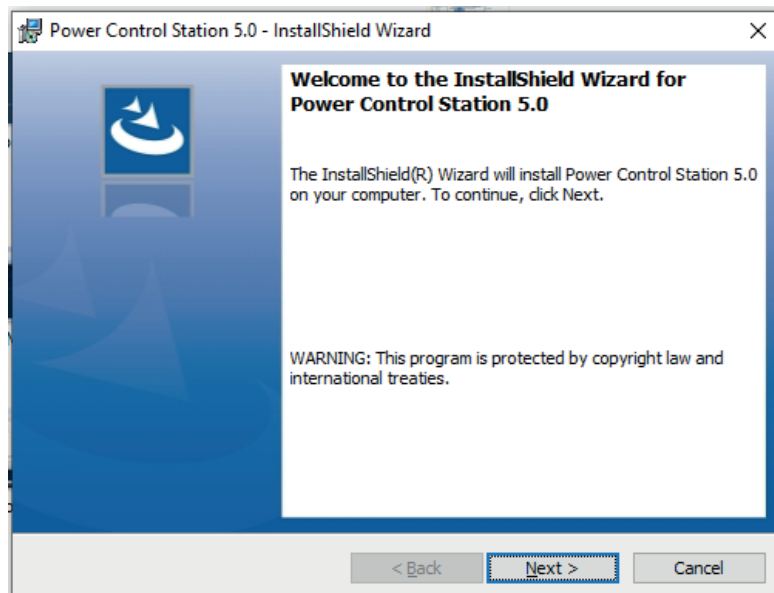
Power Control Station 5.0 - InstallShield Wizard

×

Welcome to the InstallShield Wizard for Power Control Station 5.0

The InstallShield(R) Wizard will install Power Control Station 5.0 on your computer. To continue, click Next.

WARNING: This program is protected by copyright law and international treaties.

< Back

Next >

Cancel